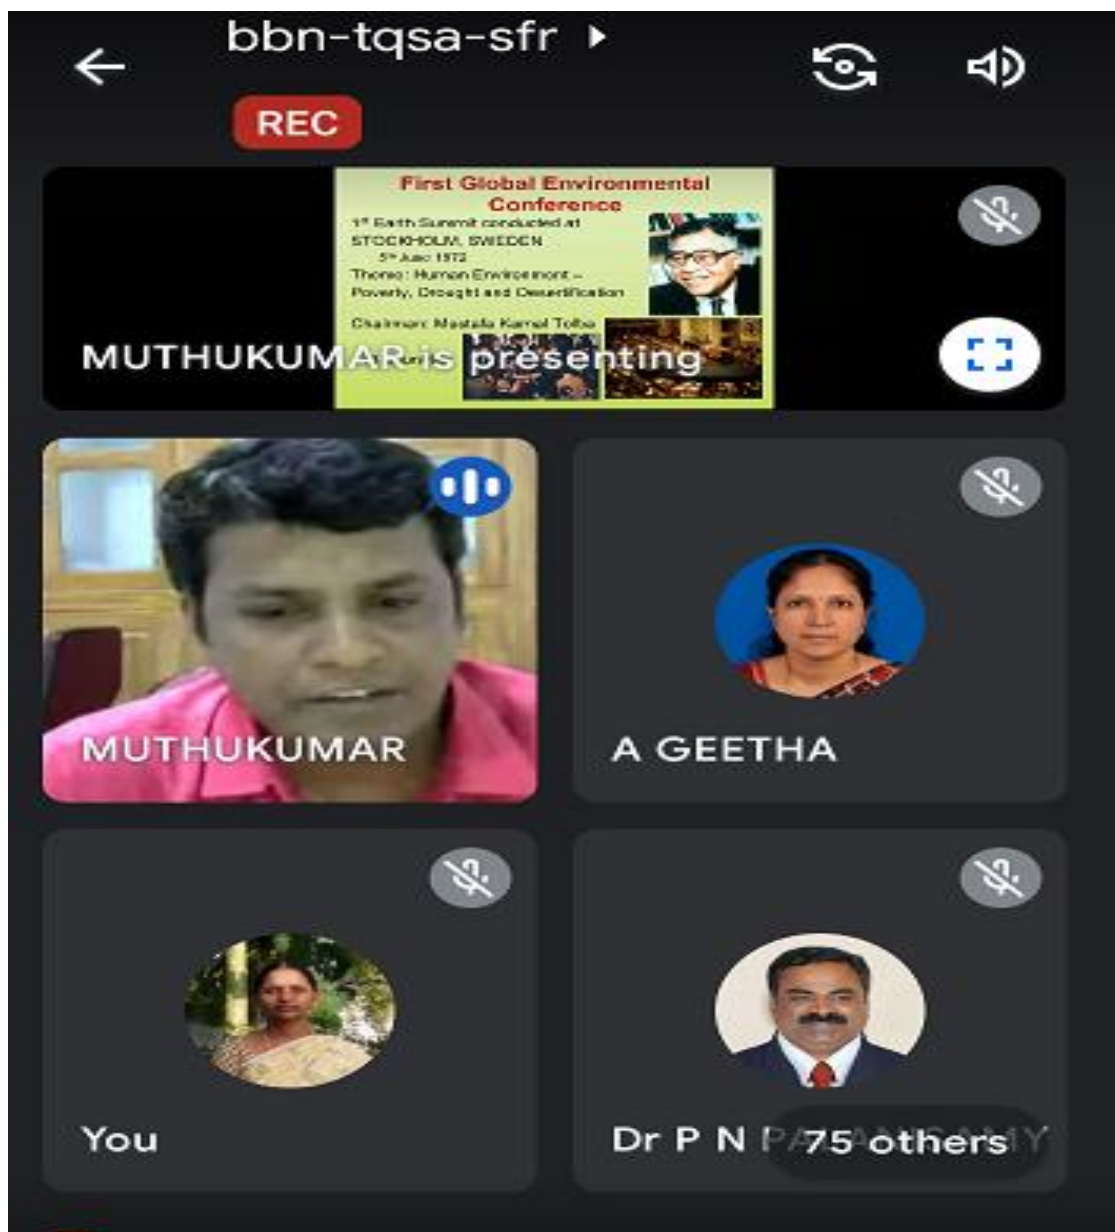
bbn-tqsa-sfr

REC

First Global Environmental Conference

1$^{st}$ Earth Summit conducted at STOCKHOLM, SWEDEN
5$^{th}$ June 1972

Theme: Human Environment – Poverty, Drought and Desertification

Chairman: Mostafa Kamal Tolba

MUTHUKUMAR is presenting

MUTHUKUMAR

A GEETHA

You

Dr P N P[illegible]

75 others